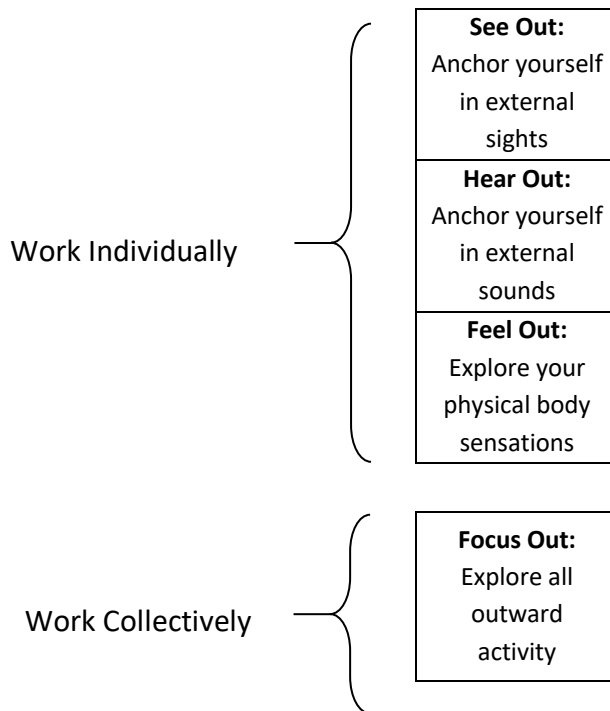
Work Individually

See Out:
Anchor yourself in external sights

Hear Out:
Anchor yourself in external sounds

Feel Out:
Explore your physical body sensations

Work Collectively

Focus Out:
Explore all outward activity